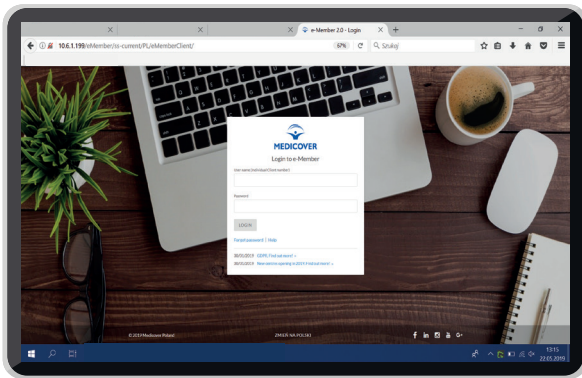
e-Member 2.0 - Login
10.6.1.199/eMember/xx-current/PL/eMemberClient/
67%
Szukaj

MEDICOVER
Login to e-Member
User name (individual Client number)
Password
LOGIN
Forgot password? | Help
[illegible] GDPR. Find out more! »
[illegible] New clinics opening in 2019. Find out more! »

© 2019 Medicover Polska
ZMIEŃ NA POLSKI
13:15
22.05.2019